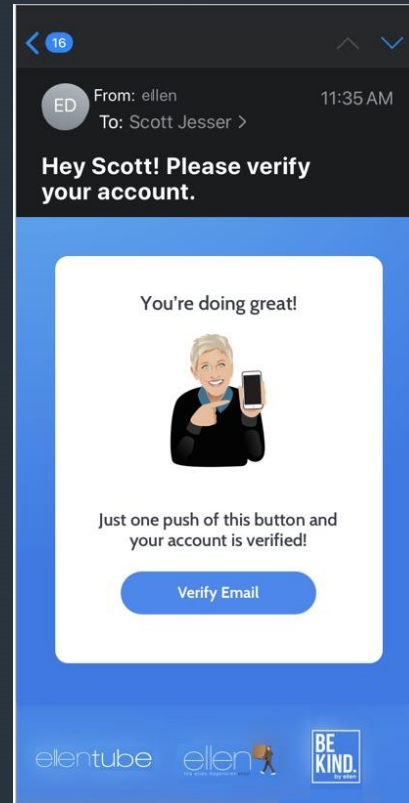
16

ED From: ellen
To: Scott Jesser >
11:35 AM

Hey Scott! Please verify your account.

You're doing great!

Just one push of this button and your account is verified!

Verify Email

ellentube ellen the ellen experience shop BE KIND. by ellen